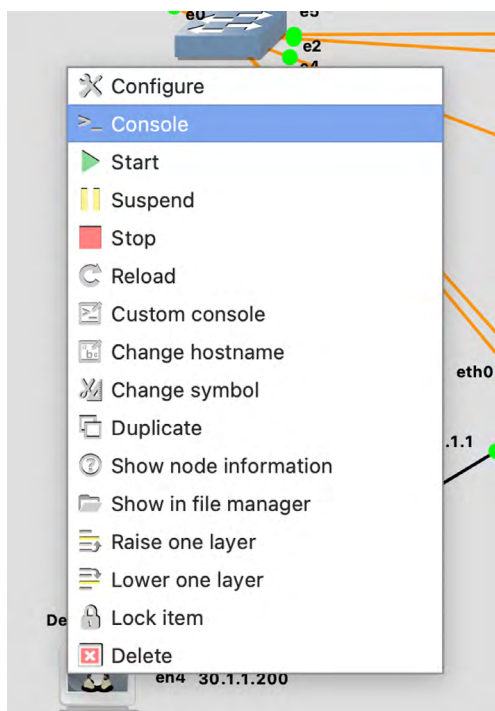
e0
e5
e2
e4

Configure
Console
Start
Suspend
Stop
Reload
Custom console
Change hostname
Change symbol
Duplicate
Show node information
Show in file manager
Raise one layer
Lower one layer
Lock item
Delete

eth0
.1.1
De
en4 30.1.1.200